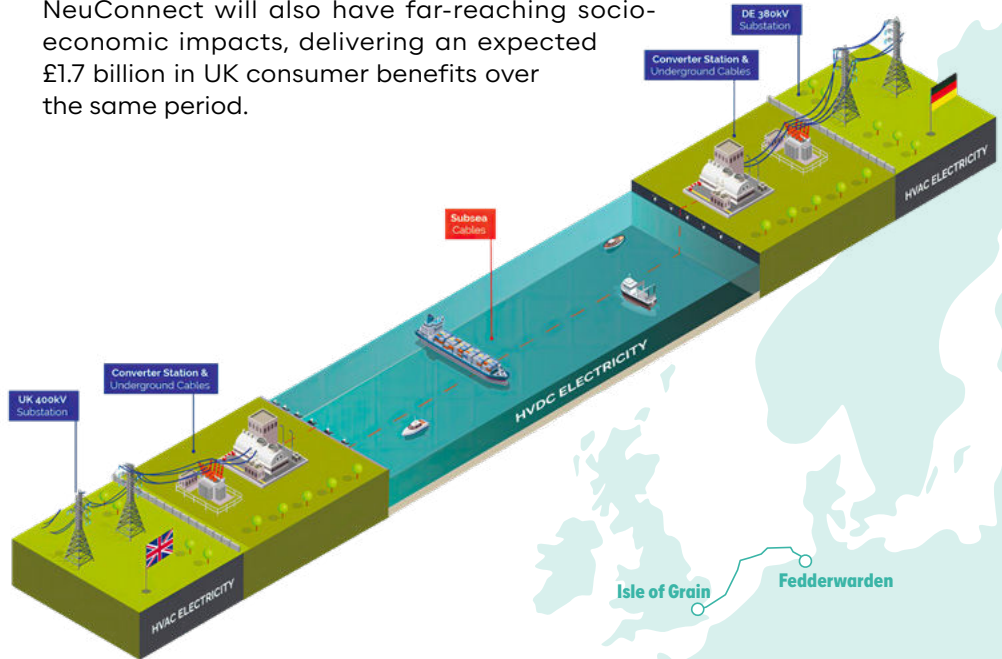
NeuConnect will also have far-reaching socioeconomic impacts, delivering an expected £1.7 billion in UK consumer benefits over the same period.

DE 380kV
Substation

Converter Station &
Underground Cables

HVAC ELECTRICITY

Subsea
Cables

HVDC ELECTRICITY

UK 400kV
Substation

Converter Station &
Underground Cables

HVAC ELECTRICITY

Isle of Grain

Fedderwarden